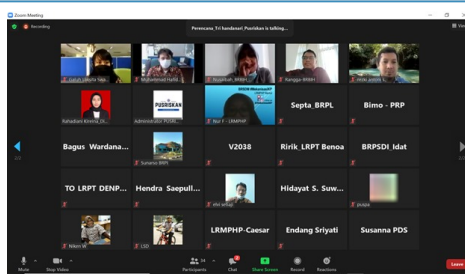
Zoom Meeting

Recording

Perencana_Tri handayani Pusriskan is talking...

View

Gatot Sahila Wan...
Muhammad Hafid...
Nurjanah_BRBIH
Rangga - BRBIH
andi ardiana

Rahadiani Kinesia_Di...
PUSRISKAN
Administrator PUSRI...
BRSDM Menerapkan
Nur F... - LRMPHP
Septa_BRPL
Bimo - PRP

Bagus_Wardana...
Sumarno BRPI
V2038
Ririk_LRPT Benoa
BRPSDI_Idat

TO_LRPT DENP...
Hendra Saepull...
rifni adhyas
Hidayat S. Suw...
puspa

Niken W
LSD
LRMPHP-Caesar
Endang Sriyati
Susanna PDS

2/2

2/2

Mute
Stop Video
Participants 34
Chat
Share Screen
Record
Reactions
Leave